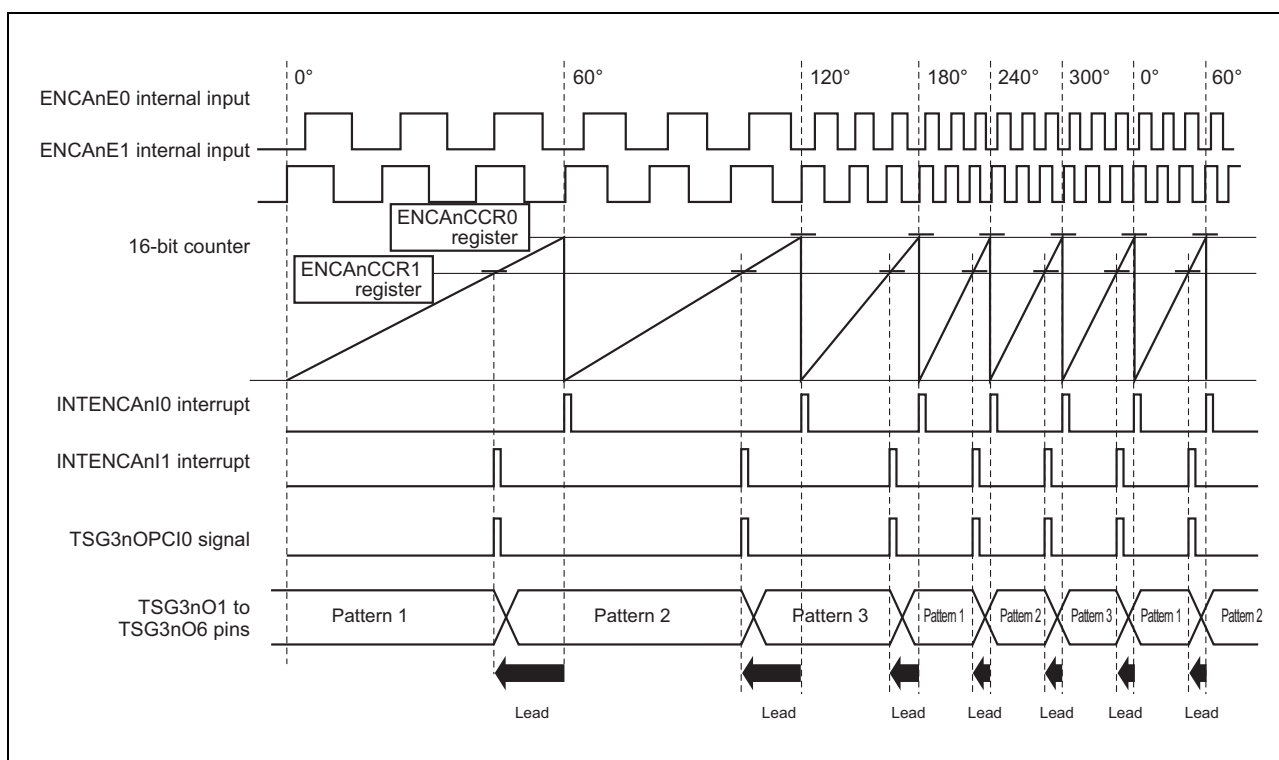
0° 60° 120° 180° 240° 300° 0° 60°

ENCAnE0 internal input

ENCAnE1 internal input

ENCAnCCR0 register

16-bit counter

ENCAnCCR1 register

INTENCAnI0 interrupt

INTENCAnI1 interrupt

TSG3nOPCI0 signal

TSG3nO1 to TSG3nO6 pins

Pattern 1

Pattern 2

Pattern 3

Pattern 1

Pattern 2

Pattern 3

Pattern 1

Pattern 2

Lead Lead Lead Lead Lead Lead Lead